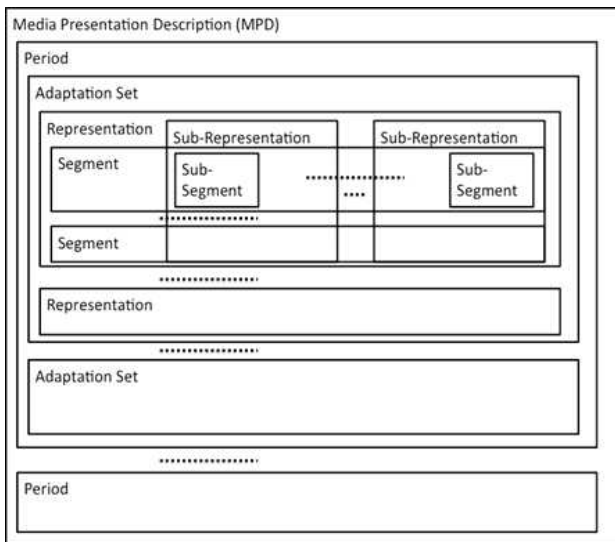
Media Presentation Description (MPD)

Period

Adaptation Set

Representation

Sub-Representation

Sub-Representation

Segment

Sub-Segment

Sub-Segment

Segment

Representation

Adaptation Set

Period